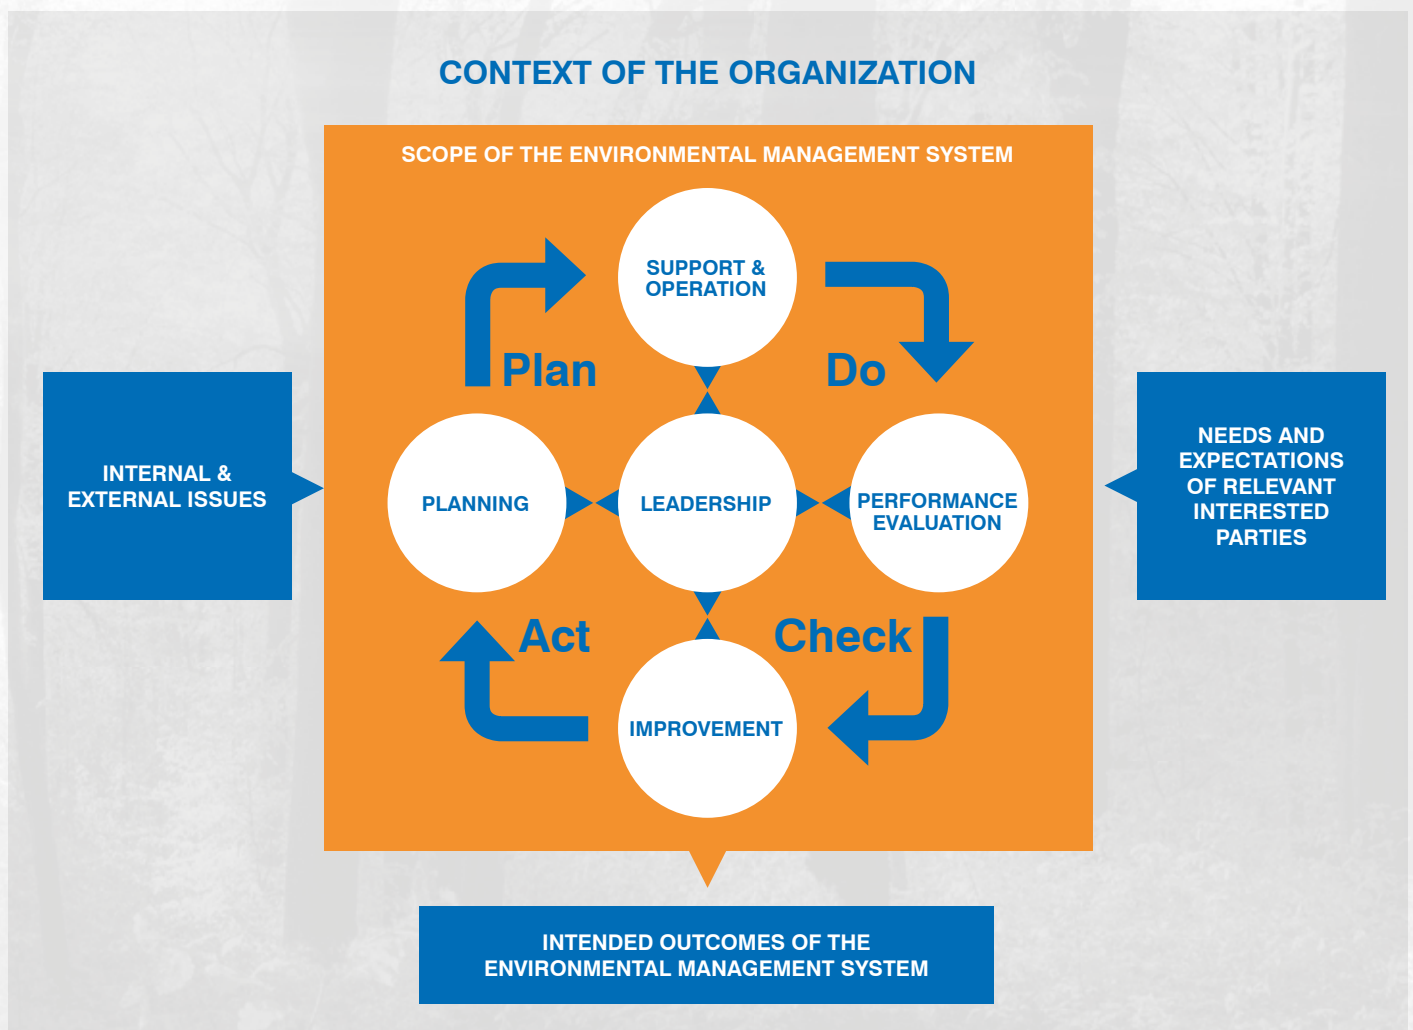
CONTEXT OF THE ORGANIZATION

SCOPE OF THE ENVIRONMENTAL MANAGEMENT SYSTEM

SUPPORT & OPERATION

Plan

Do

INTERNAL & EXTERNAL ISSUES

PLANNING

LEADERSHIP

PERFORMANCE EVALUATION

NEEDS AND EXPECTATIONS OF RELEVANT INTERESTED PARTIES

Act

Check

IMPROVEMENT

INTENDED OUTCOMES OF THE ENVIRONMENTAL MANAGEMENT SYSTEM